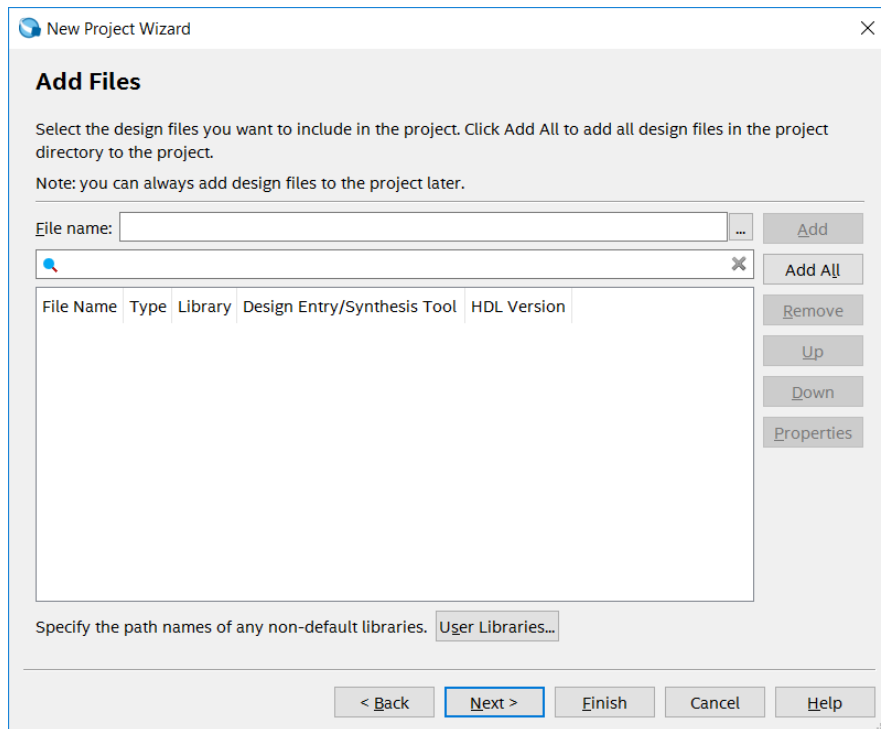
New Project Wizard

Add Files

Select the design files you want to include in the project. Click Add All to add all design files in the project directory to the project.

Note: you can always add design files to the project later.

File name: ...

Add

Add All

| File Name | Type | Library | Design Entry/Synthesis Tool | HDL Version |
|---|---|---|---|---|

Remove

Up

Down

Properties

Specify the path names of any non-default libraries. User Libraries...

< Back Next > Finish Cancel Help